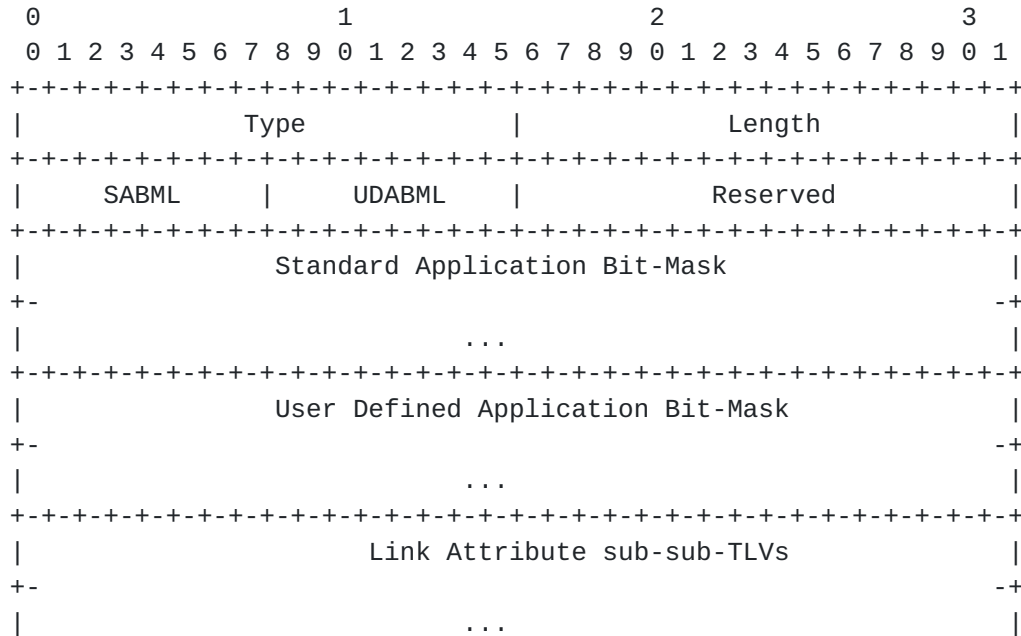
0                   1                   2                   3
0 1 2 3 4 5 6 7 8 9 0 1 2 3 4 5 6 7 8 9 0 1 2 3 4 5 6 7 8 9 0 1
+-+-+-+-+-+-+-+-+-+-+-+-+-+-+-+-+-+-+-+-+-+-+-+-+-+-+-+-+-+-+-+-+
|              Type             |             Length            |
+-+-+-+-+-+-+-+-+-+-+-+-+-+-+-+-+-+-+-+-+-+-+-+-+-+-+-+-+-+-+-+-+
|     SABML     |     UDABML    |            Reserved           |
+-+-+-+-+-+-+-+-+-+-+-+-+-+-+-+-+-+-+-+-+-+-+-+-+-+-+-+-+-+-+-+-+
|              Standard Application Bit-Mask                    |
+-                                                             -+
|                            ...                                |
+-+-+-+-+-+-+-+-+-+-+-+-+-+-+-+-+-+-+-+-+-+-+-+-+-+-+-+-+-+-+-+-+
|              User Defined Application Bit-Mask                |
+-                                                             -+
|                            ...                                |
+-+-+-+-+-+-+-+-+-+-+-+-+-+-+-+-+-+-+-+-+-+-+-+-+-+-+-+-+-+-+-+-+
|                   Link Attribute sub-sub-TLVs                 |
+-                                                             -+
|                            ...                                |